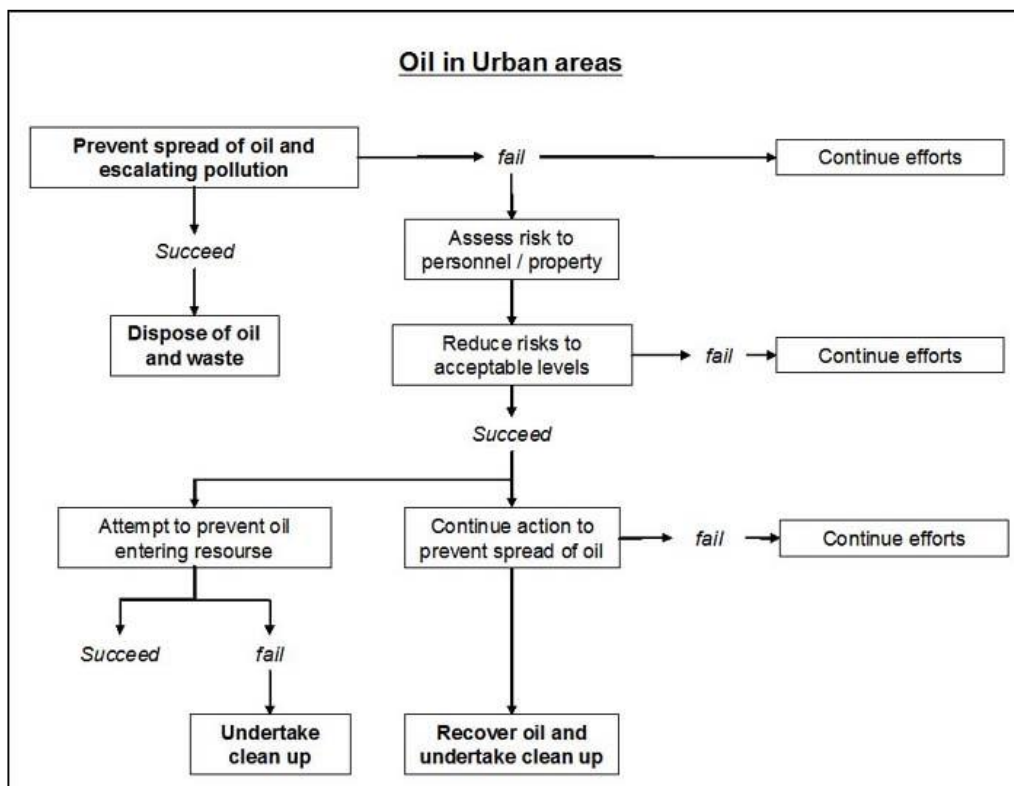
Oil in Urban areas

Prevent spread of oil and escalating pollution

fail

Continue efforts

Succeed

Assess risk to personnel / property

Dispose of oil and waste

Reduce risks to acceptable levels

fail

Continue efforts

Succeed

Attempt to prevent oil entering resourse

Continue action to prevent spread of oil

fail

Continue efforts

Succeed

fail

Undertake clean up

Recover oil and undertake clean up